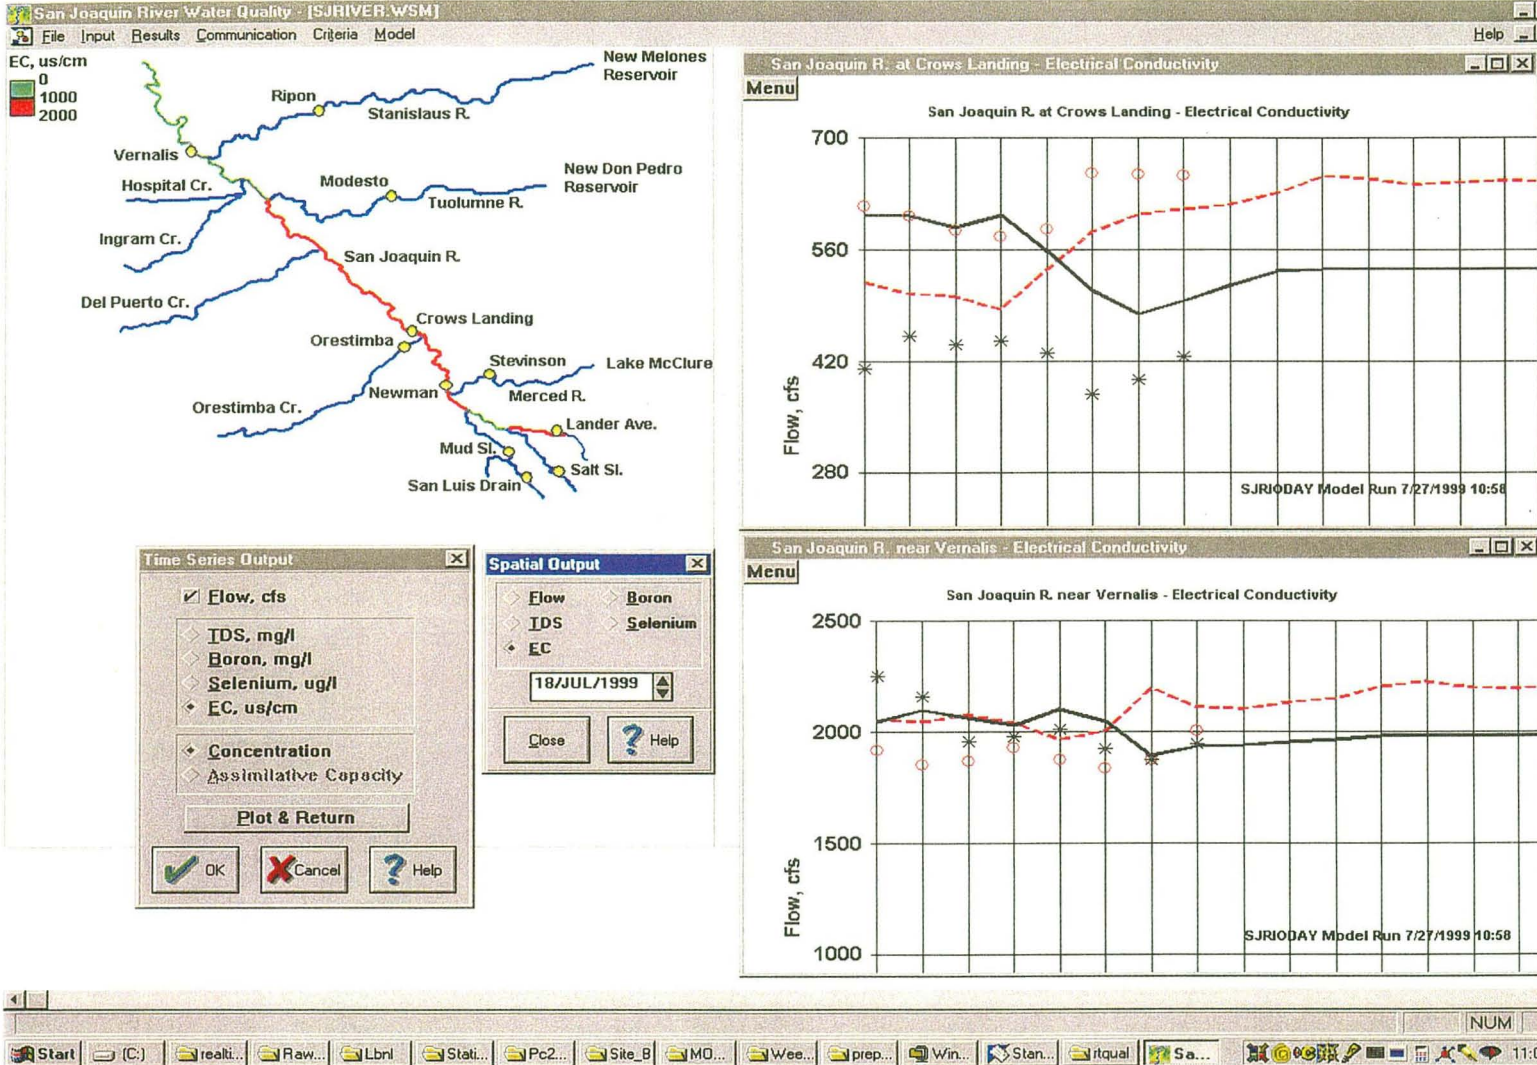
San Joaquin River Water Quality - [SJRIVER.WSM]

File Input Results Communication Criteria Model Help

EC, us/cm
0
1000
2000

New Melones Reservoir
Ripon
Stanislaus R.
Vernalis
Hospital Cr.
Modesto
New Don Pedro Reservoir
Tuolumne R.
Ingram Cr.
San Joaquin R.
Del Puerto Cr.
Crows Landing
Orestimba
Stevinson
Lake McClure
Newman
Merced R.
Orestimba Cr.
Lander Ave.
Mud Sl.
Salt Sl.
San Luis Drain

Time Series Output
Flow, cfs
TDS, mg/l
Boron, mg/l
Selenium, ug/l
EC, us/cm
Concentration
Assimilative Capacity
Plot & Return
OK
Cancel
Help

Spatial Output
Flow
Boron
TDS
Selenium
EC
18/JUL/1999
Close
Help

San Joaquin R. at Crows Landing - Electrical Conductivity
Menu
San Joaquin R. at Crows Landing - Electrical Conductivity
700
560
420
280
Flow, cfs
SJRIODAY Model Run 7/27/1999 10:58

San Joaquin R. near Vernalis - Electrical Conductivity
Menu
San Joaquin R. near Vernalis - Electrical Conductivity
2500
2000
1500
1000
Flow, cfs
SJRIODAY Model Run 7/27/1999 10:58

NUM

Start (C:) realti... Raw... Lbnl Stati... Pc2... Site_B MO... Wee... prep... Win... Stan... rtqual Sa... 11: